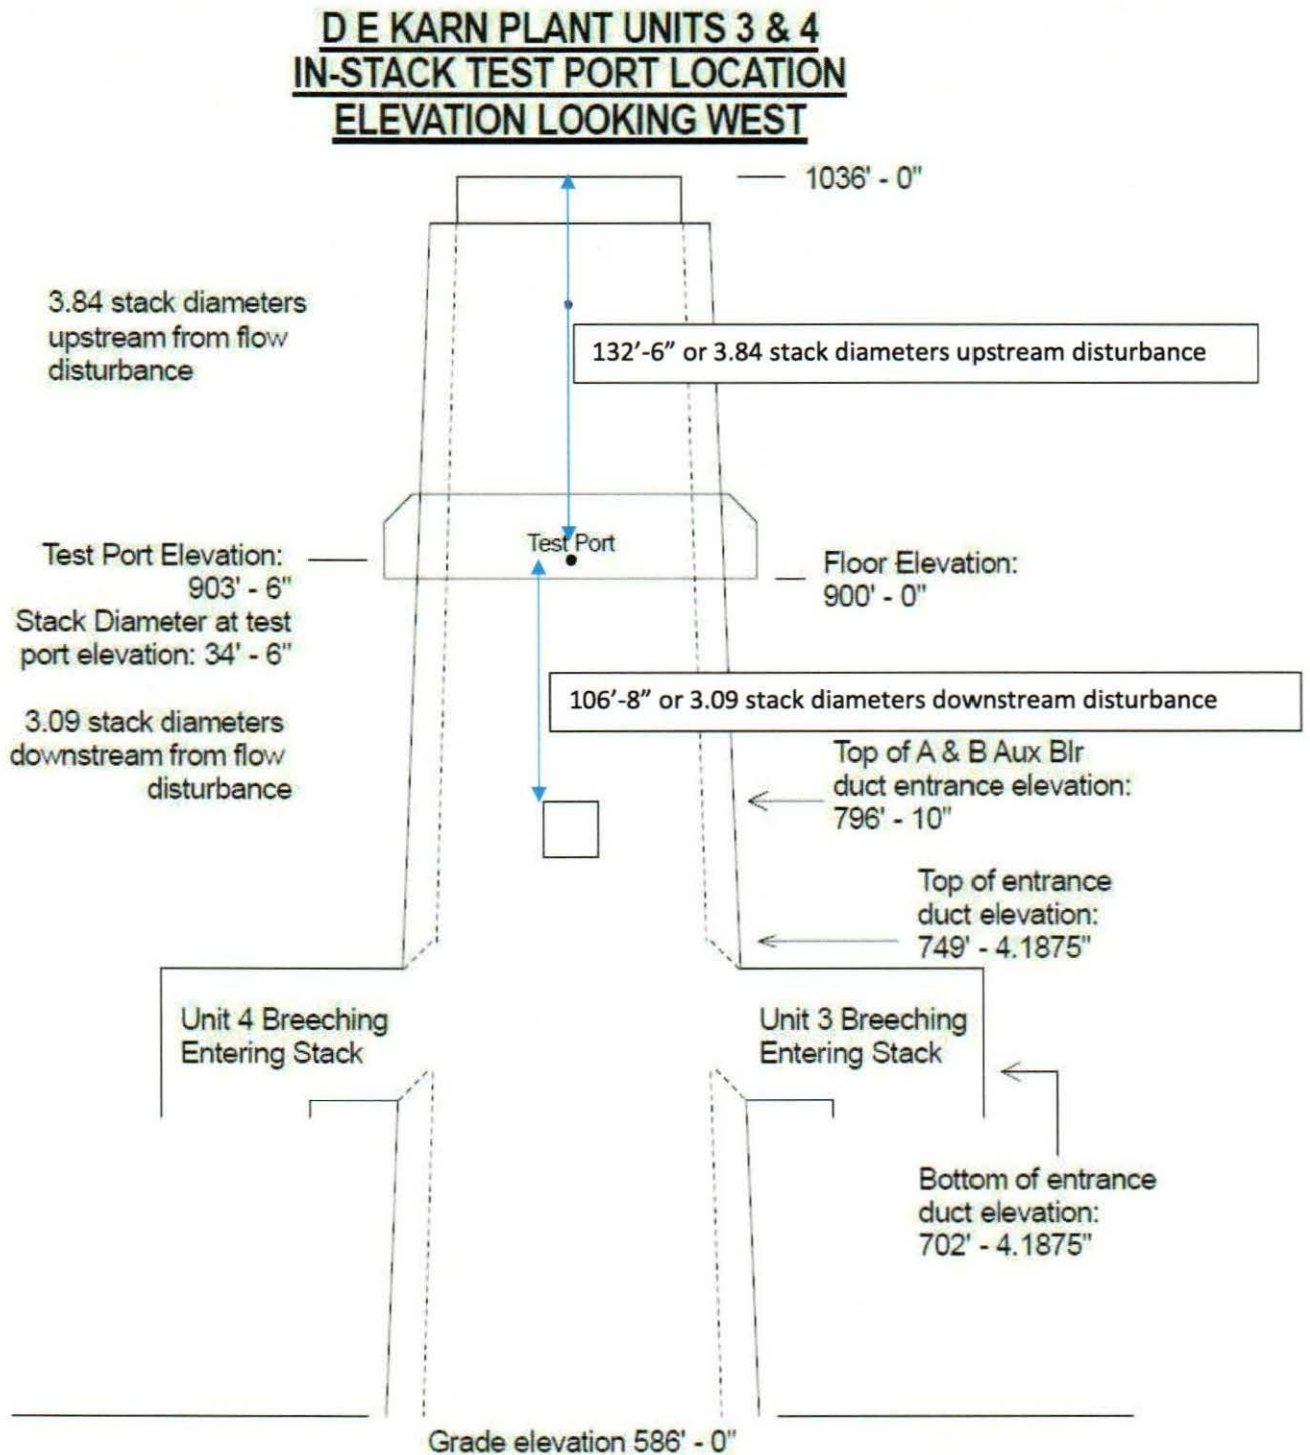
D E KARN PLANT UNITS 3 & 4
IN-STACK TEST PORT LOCATION
ELEVATION LOOKING WEST

1036' - 0"

3.84 stack diameters upstream from flow disturbance

132'-6" or 3.84 stack diameters upstream disturbance

Test Port Elevation: 903' - 6"
Stack Diameter at test port elevation: 34' - 6"

Test Port

Floor Elevation: 900' - 0"

3.09 stack diameters downstream from flow disturbance

106'-8" or 3.09 stack diameters downstream disturbance

Top of A & B Aux Blr duct entrance elevation: 796' - 10"

Top of entrance duct elevation: 749' - 4.1875"

Unit 4 Breeching Entering Stack

Unit 3 Breeching Entering Stack

Bottom of entrance duct elevation: 702' - 4.1875"

Grade elevation 586' - 0"